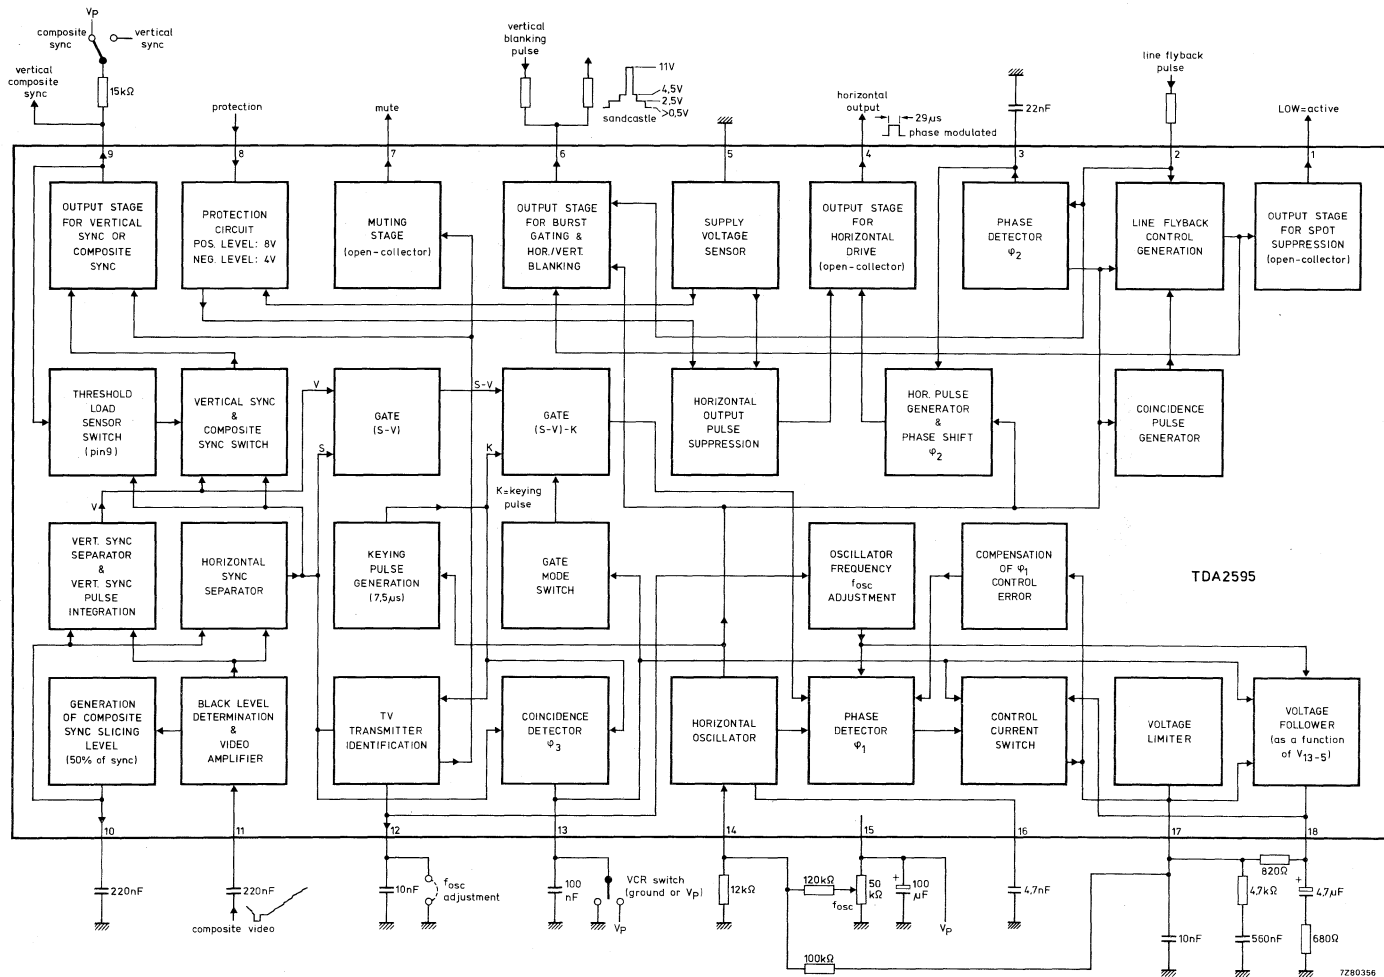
$V_P$
composite sync
vertical sync
vertical composite sync
15kΩ
protection
mute
vertical blanking pulse
11V
4,5V
2,5V
>0,5V
sandcastle
horizontal output
29μs
phase modulated
22nF
line flyback pulse
LOW=active

9
8
7
6
5
4
3
2
1

OUTPUT STAGE FOR VERTICAL SYNC OR COMPOSITE SYNC

PROTECTION CIRCUIT POS. LEVEL: 8V NEG. LEVEL: 4V

MUTING STAGE (open-collector)

OUTPUT STAGE FOR BURST GATING & HOR./VERT. BLANKING

SUPPLY VOLTAGE SENSOR

OUTPUT STAGE FOR HORIZONTAL DRIVE (open-collector)

PHASE DETECTOR $\varphi_2$

LINE FLYBACK CONTROL GENERATION

OUTPUT STAGE FOR SPOT SUPPRESSION (open-collector)

THRESHOLD LOAD SENSOR SWITCH (pin9)

VERTICAL SYNC & COMPOSITE SYNC SWITCH

V
GATE (S-V)
S
S-V
GATE (S-V)-K
K

HORIZONTAL OUTPUT PULSE SUPPRESSION

HOR. PULSE GENERATOR & PHASE SHIFT $\varphi_2$

COINCIDENCE PULSE GENERATOR

K=keying pulse

V
VERT. SYNC SEPARATOR & VERT. SYNC PULSE INTEGRATION

HORIZONTAL SYNC SEPARATOR

KEYING PULSE GENERATION (7,5μs)

GATE MODE SWITCH

OSCILLATOR FREQUENCY $f_{osc}$ ADJUSTMENT

COMPENSATION OF $\varphi_1$ CONTROL ERROR

TDA2595

GENERATION OF COMPOSITE SYNC SLICING LEVEL (50% of sync)

BLACK LEVEL DETERMINATION & VIDEO AMPLIFIER

TV TRANSMITTER IDENTIFICATION

COINCIDENCE DETECTOR $\varphi_3$

HORIZONTAL OSCILLATOR

PHASE DETECTOR $\varphi_1$

CONTROL CURRENT SWITCH

VOLTAGE LIMITER

VOLTAGE FOLLOWER (as a function of $V_{13-5}$)

10
11
12
13
14
15
16
17
18

220nF
220nF
composite video
10nF
$f_{osc}$ adjustment
100 nF
VCR switch (ground or $V_P$)
$V_P$
12kΩ
120kΩ
50 kΩ
$f_{osc}$
100 μF
$V_P$
100kΩ
4,7nF
10nF
820Ω
4,7kΩ
560nF
4,7μF
680Ω
7Z80356